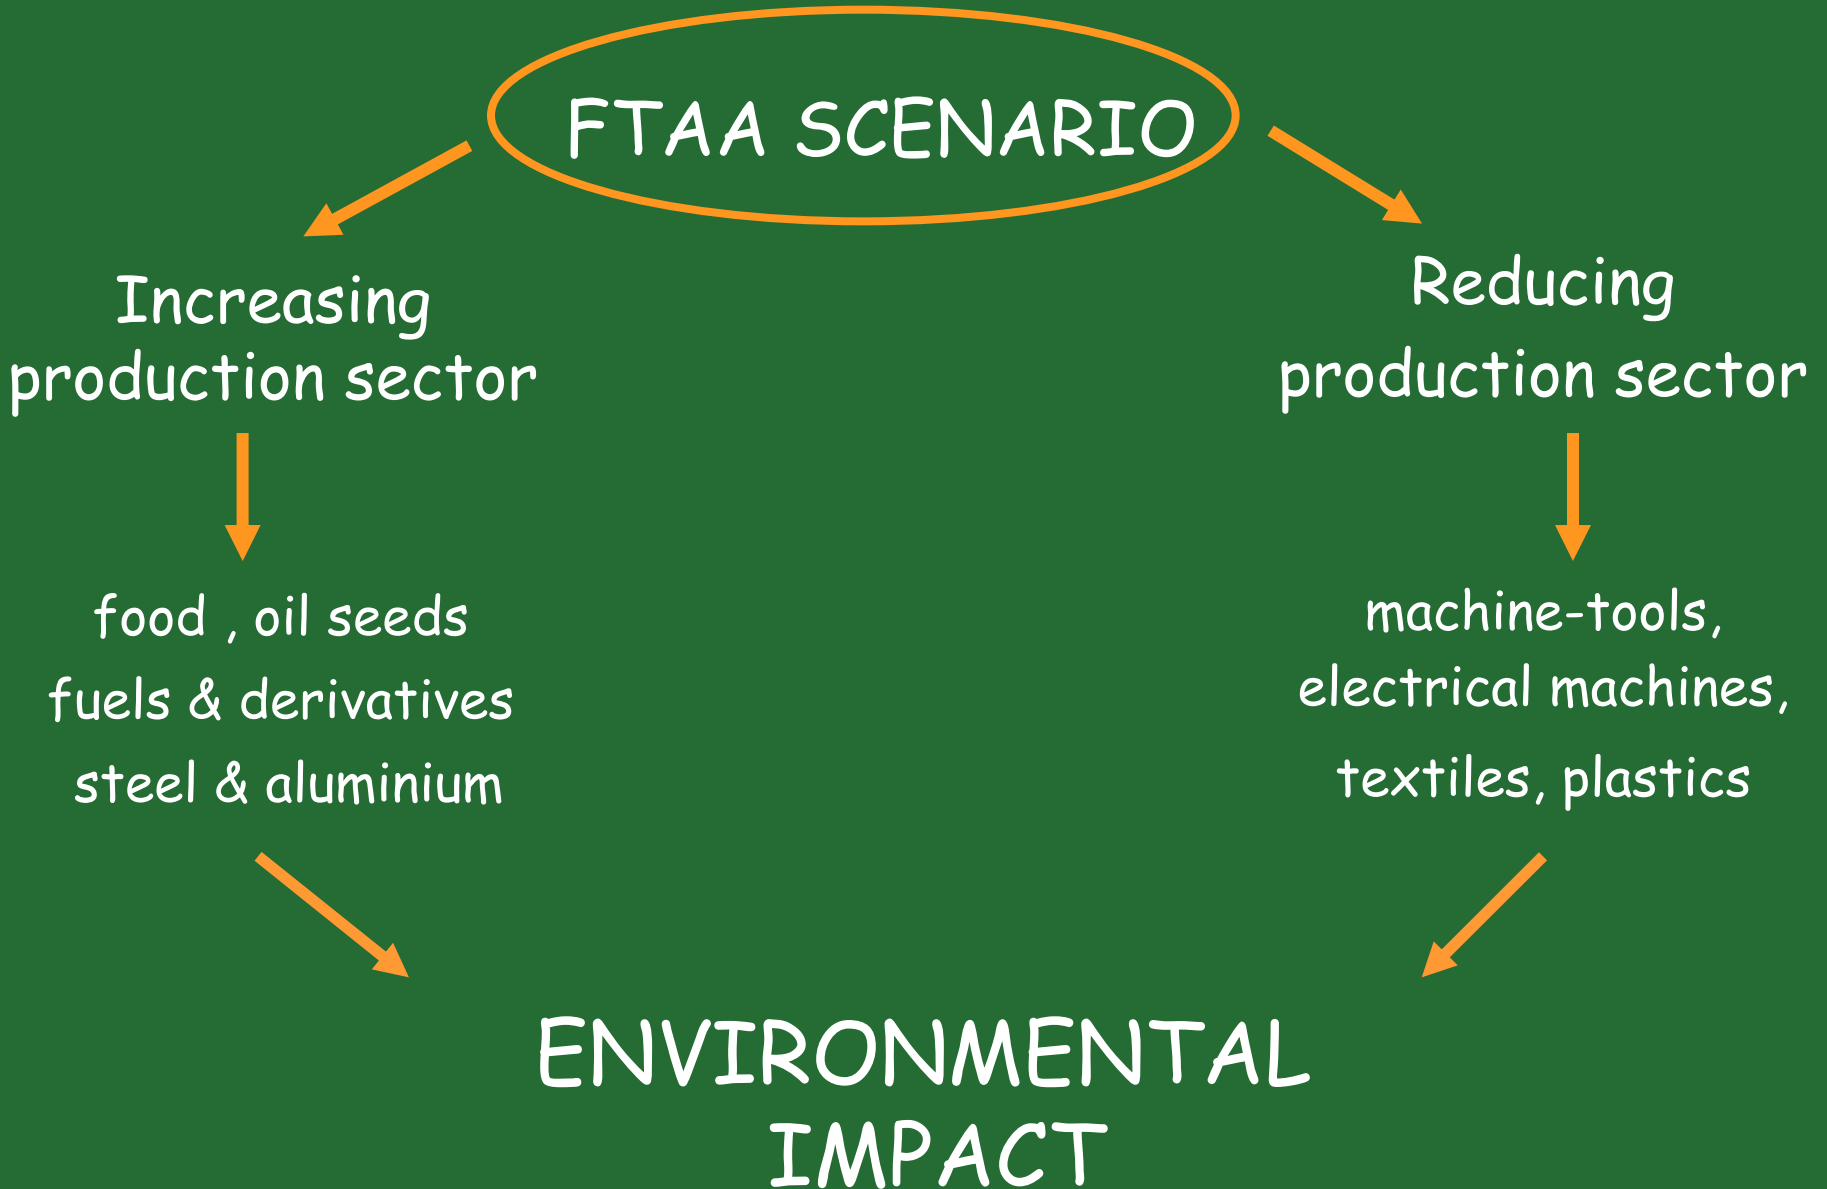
FTAA SCENARIO

Increasing production sector

food , oil seeds
fuels & derivatives
steel & aluminium

Reducing production sector

machine-tools,
electrical machines,
textiles, plastics

ENVIRONMENTAL IMPACT